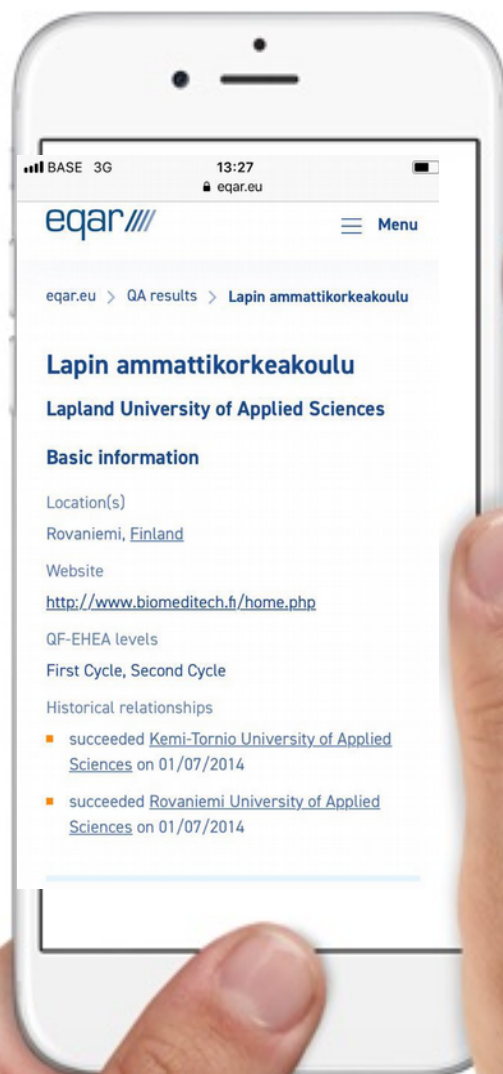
BASE 3G
13:27
eqar.eu

eqar

Menu

eqar.eu > QA results > Lapin ammattikorkeakoulu

Lapin ammattikorkeakoulu

Lapland University of Applied Sciences

Basic information

Location(s)

Rovaniemi, Finland

Website

http://www.biomeditech.fi/home.php

QF-EHEA levels

First Cycle, Second Cycle

Historical relationships

- succeeded Kemi-Tornio University of Applied Sciences on 01/07/2014
- succeeded Rovaniemi University of Applied Sciences on 01/07/2014